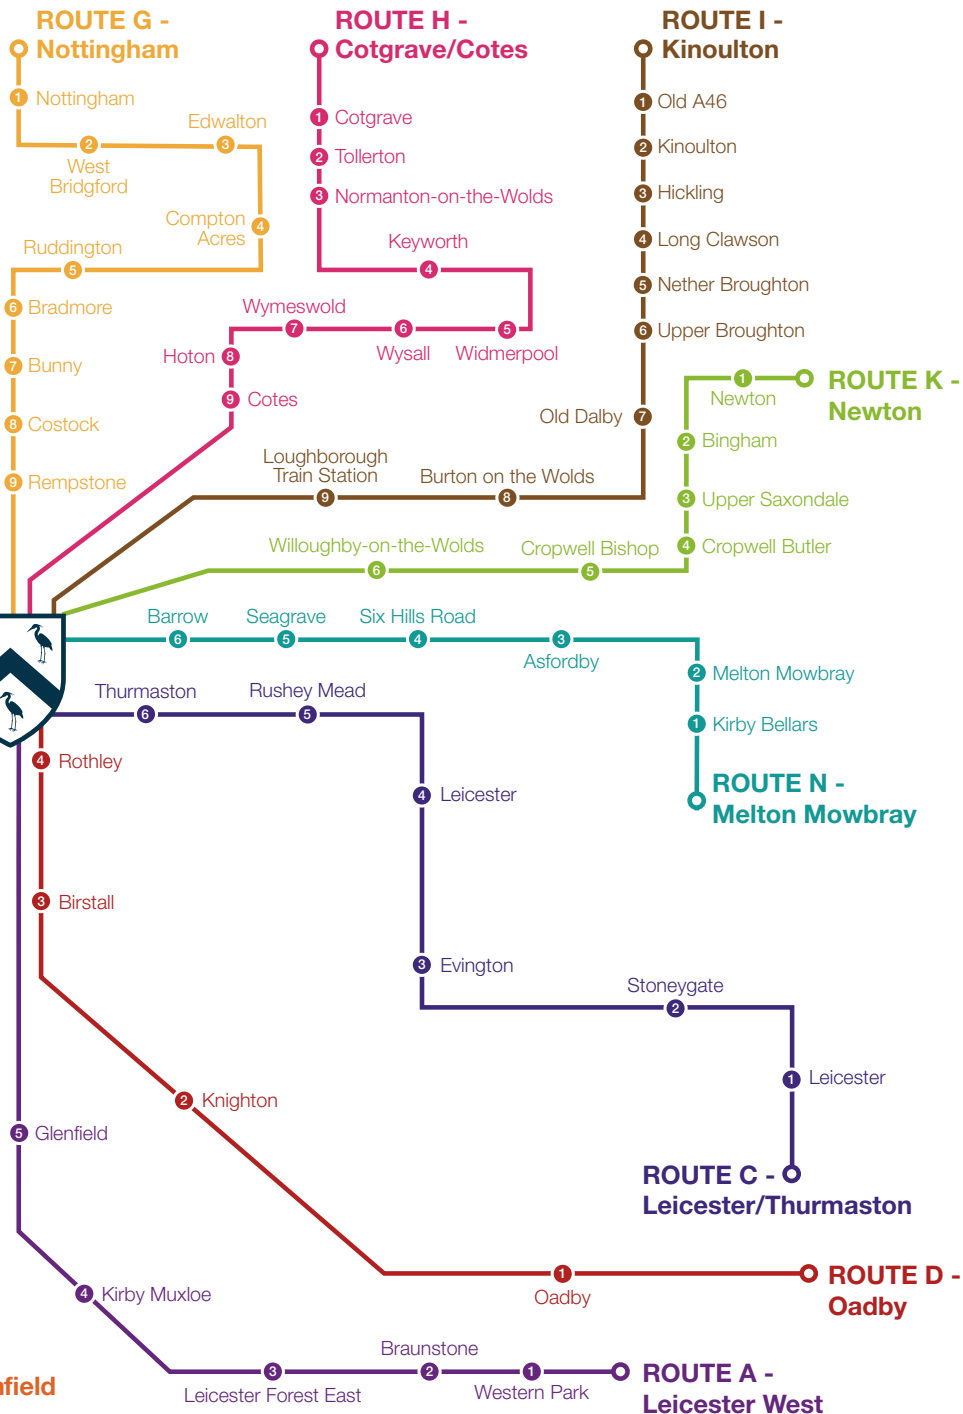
ROUTE G - Nottingham

1 Nottingham
2 West Bridgford
3 Edwalton
4 Compton Acres
5 Ruddington
6 Bradmore
7 Bunny
8 Costock
9 Rempstone

ROUTE H - Cotgrave/Cotes

1 Cotgrave
2 Tollerton
3 Normanton-on-the-Wolds
4 Keyworth
5 Widmerpool
6 Wysall
7 Wymeswold
8 Hoton
9 Cotes

ROUTE I - Kinoulton

1 Old A46
2 Kinoulton
3 Hickling
4 Long Clawson
5 Nether Broughton
6 Upper Broughton
7 Old Dalby
8 Burton on the Wolds
9 Loughborough Train Station

ROUTE K - Newton

1 Newton
2 Bingham
3 Upper Saxondale
4 Cropwell Butler
5 Cropwell Bishop
6 Willoughby-on-the-Wolds

ROUTE N - Melton Mowbray

1 Kirby Bellars
2 Melton Mowbray
3 Asfordby
4 Six Hills Road
5 Seagrave
6 Barrow

ROUTE C - Leicester/Thurmaston

1 Leicester
2 Stoneygate
3 Evington
4 Leicester
5 Rushey Mead
6 Thurmaston

ROUTE D - Oadby

1 Oadby
2 Knighton
3 Birstall
4 Rothley

ROUTE A - Leicester West

1 Western Park
2 Braunstone
3 Leicester Forest East
4 Kirby Muxloe
5 Glenfield

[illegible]field